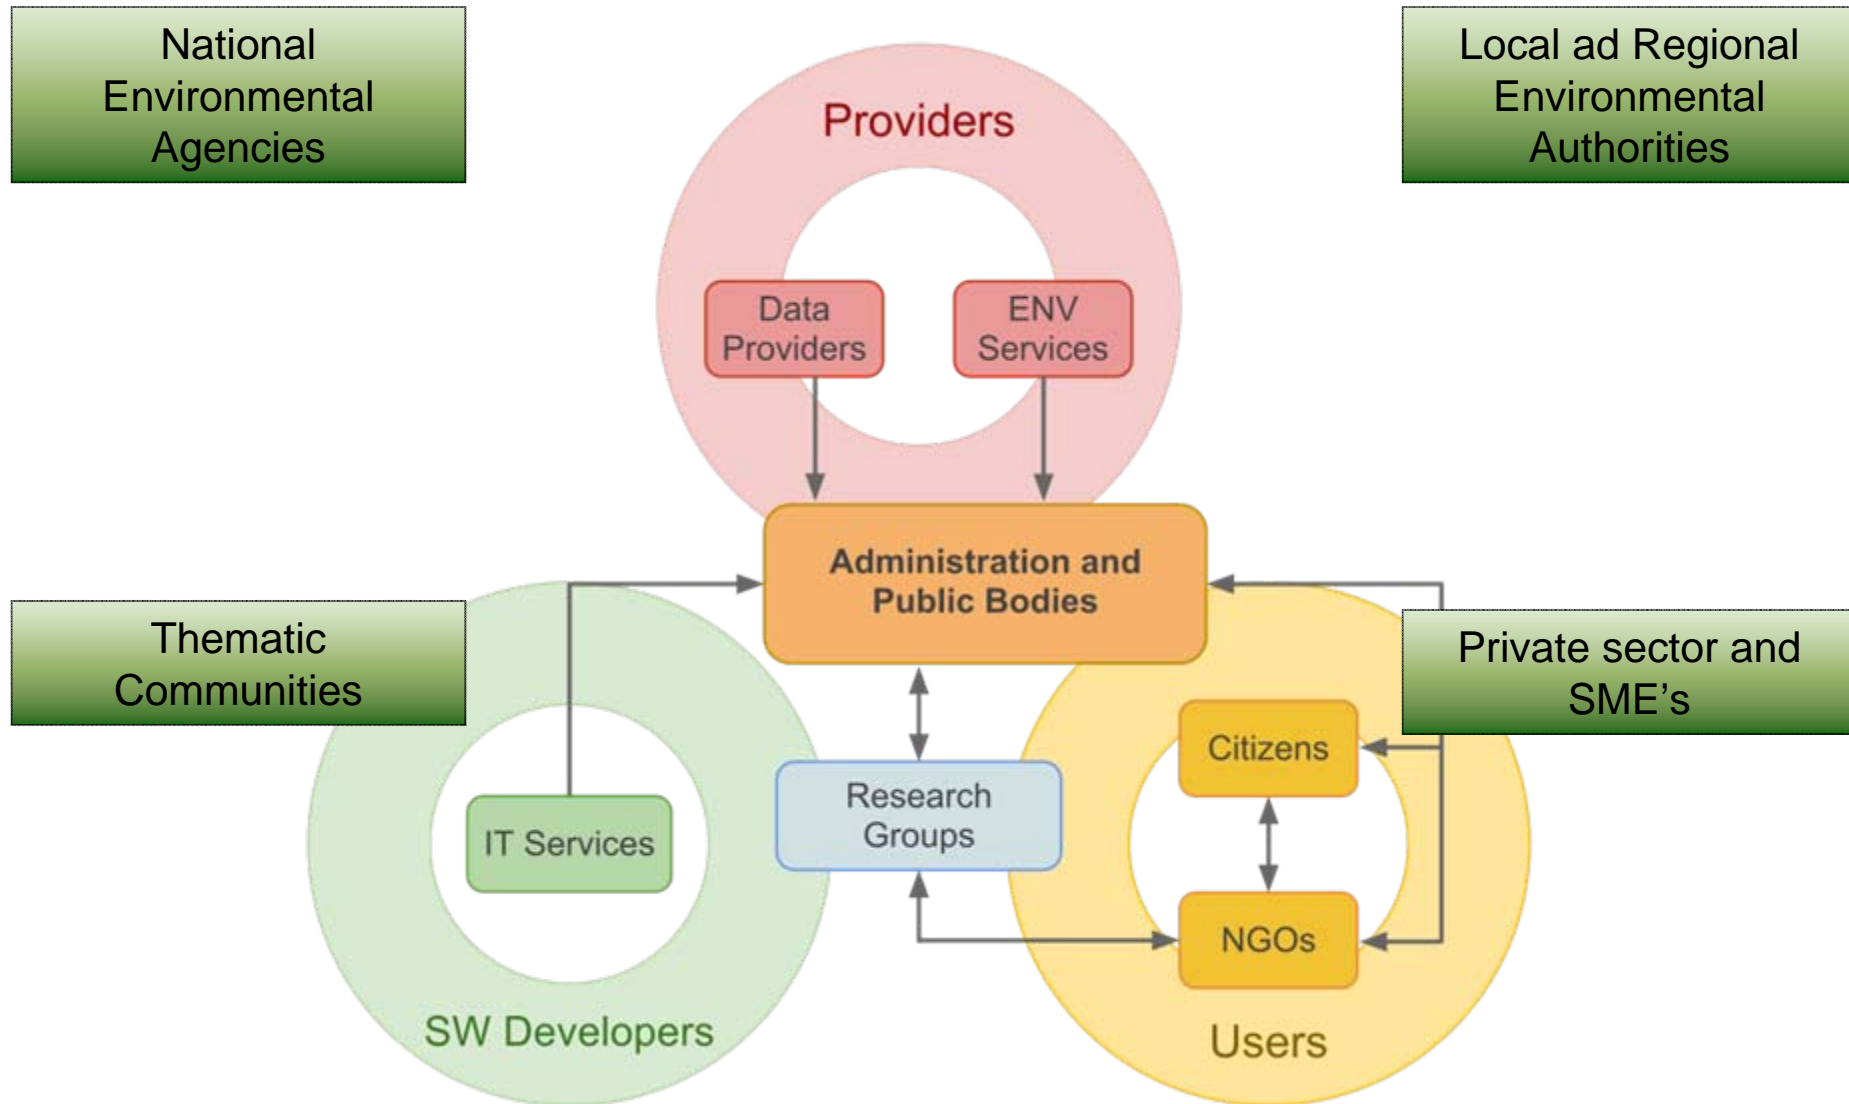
National Environmental Agencies

Local ad Regional Environmental Authorities

Providers

Data Providers

ENV Services

Administration and Public Bodies

Thematic Communities

Private sector and SME’s

Citizens

Research Groups

IT Services

NGOs

SW Developers

Users